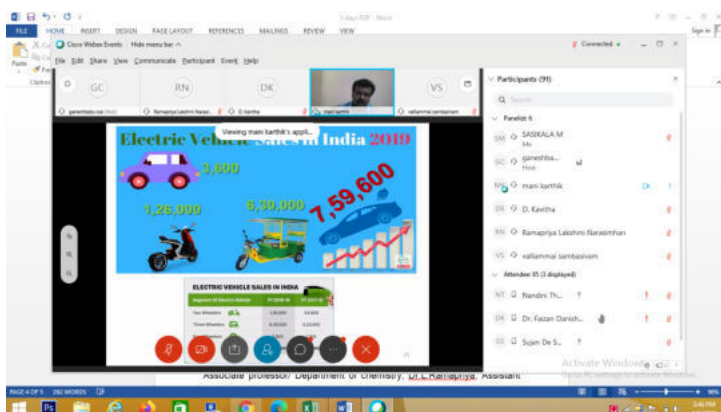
FILE HOME INSERT DESIGN PAGE LAYOUT REFERENCES MAILINGS REVIEW VIEW

Cisco Webex Events Hide menu bar

File Edit Share View Communicate Participant Event Help

Connected

GC RN DK VS

ganeshbabu.car Host  Ramapriya Lakshmi Narasi...  D. Kavitha  mani karthik  valliammai sambasivam

Viewing mani karthik's appli...

Electric Vehicle Sales in India 2019

3,600

1,26,000

6,30,000

7,59,600

ELECTRIC VEHICLE SALES IN INDIA

Participants (91)

Search

Panelist: 6

SM SASIKALA M Me

GC ganeshba... Host

mani karthik

DK D. Kavitha

RN Ramapriya Lakshmi Narasimhan

VS valliammai sambasivam

Attendee: 85 (3 displayed)

NT Nandini Th...

DF Dr. Faizan Danish...

SS Sujan De S...

Activate Windows

Associate professor, Department of Chemistry, Dr.L.Ramapriya, Assistant

PAGE 4 OF 5 282 WORDS